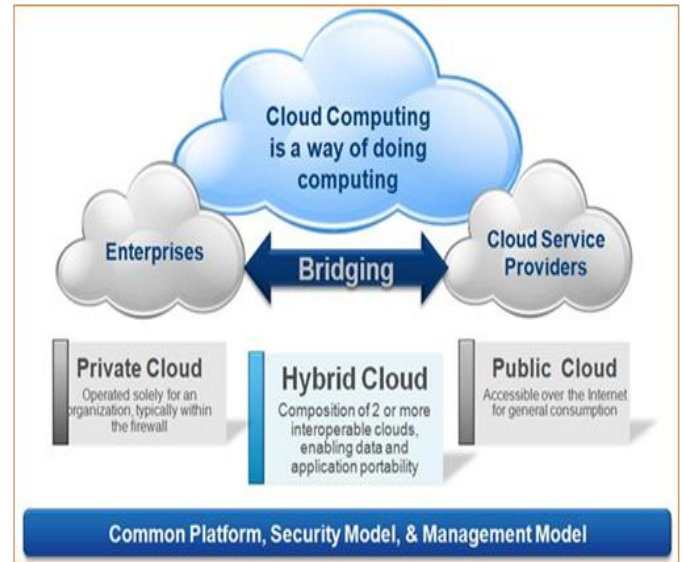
Cloud Computing is a way of doing computing

Enterprises

Bridging

Cloud Service Providers

Private Cloud
Operated solely for an organization, typically within the firewall

Hybrid Cloud
Composition of 2 or more interoperable clouds, enabling data and application portability

Public Cloud
Accessible over the Internet for general consumption

Common Platform, Security Model, & Management Model